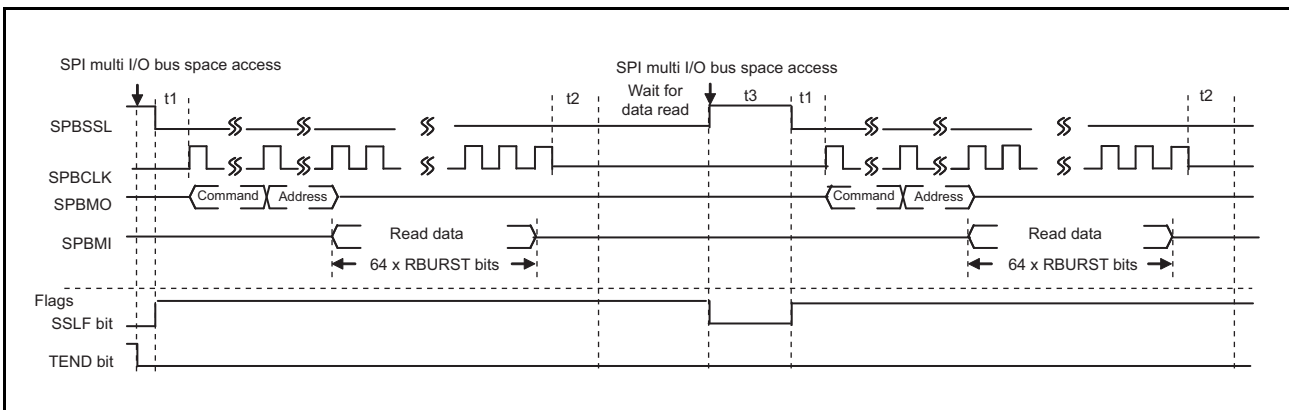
SPI multi I/O bus space access

SPI multi I/O bus space access

t1

t2

Wait for data read

t3

t1

t2

SPBSSL

SPBCLK

SPBMO

Command

Address

Command

Address

SPBMI

Read data

Read data

64 x RBURST bits

64 x RBURST bits

Flags

SSLF bit

TEND bit